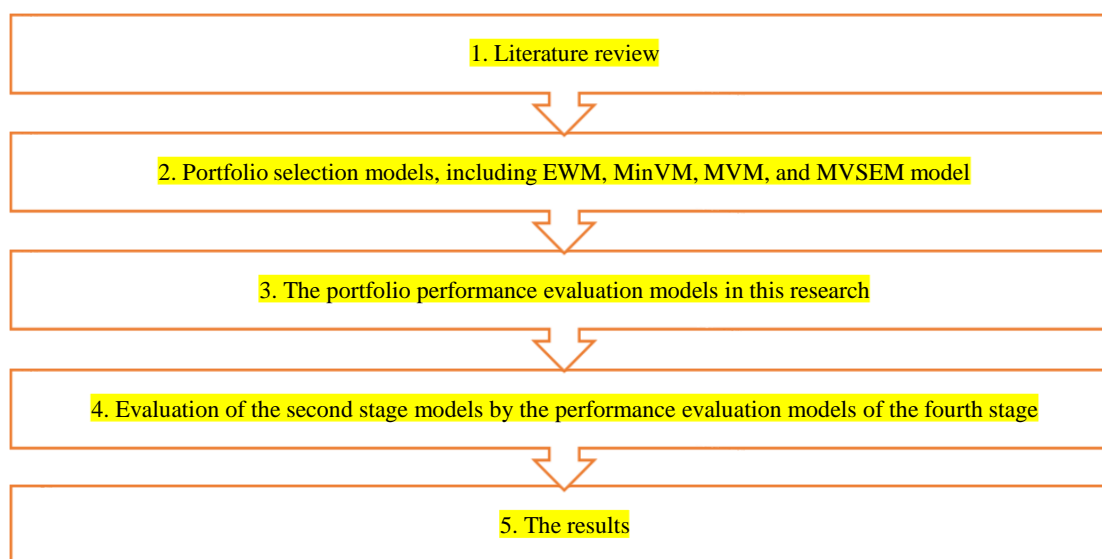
1. Literature review

2. Portfolio selection models, including EWM, MinVM, MVM, and MVSEM model

3. The portfolio performance evaluation models in this research

4. Evaluation of the second stage models by the performance evaluation models of the fourth stage

5. The results